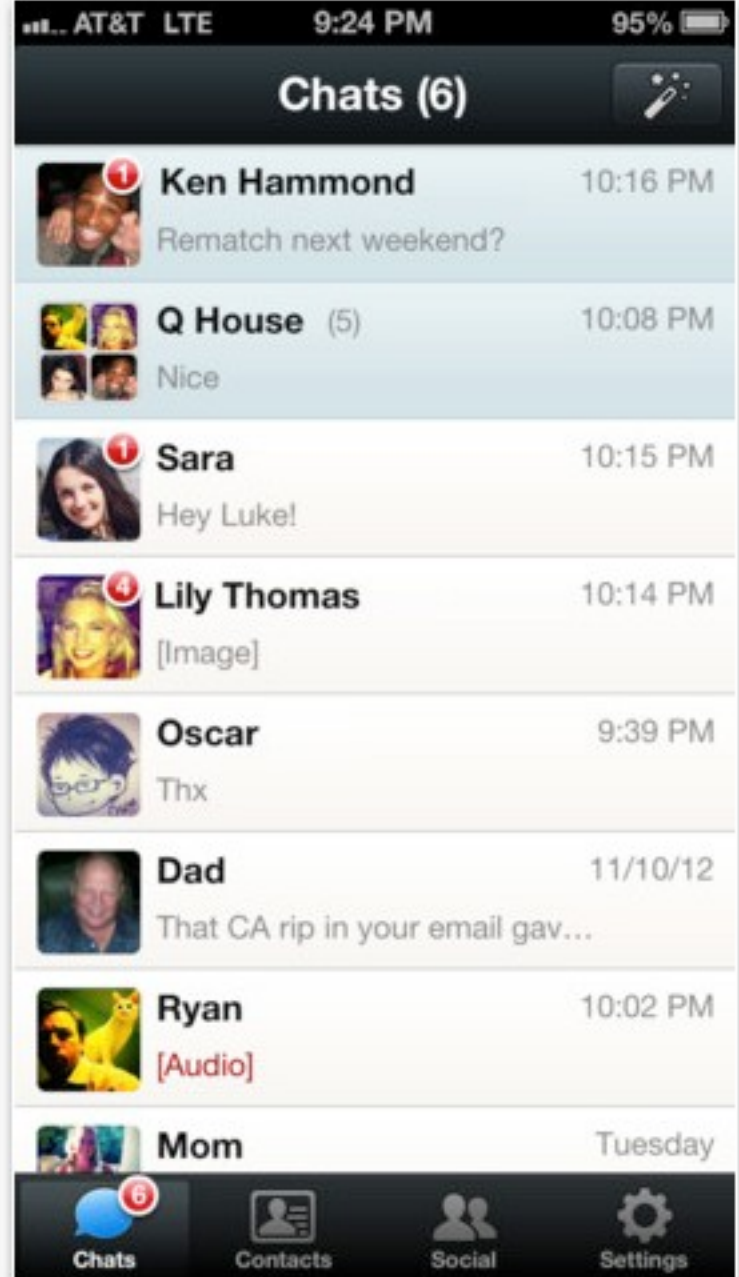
AT&T LTE 9:24 PM 95%

Chats (6)

1
Ken Hammond 10:16 PM
Rematch next weekend?

Q House (5) 10:08 PM
Nice

1
Sara 10:15 PM
Hey Luke!

4
Lily Thomas 10:14 PM
[Image]

Oscar 9:39 PM
Thx

Dad 11/10/12
That CA rip in your email gav...

Ryan 10:02 PM
[Audio]

Mom Tuesday

6
Chats Contacts Social Settings